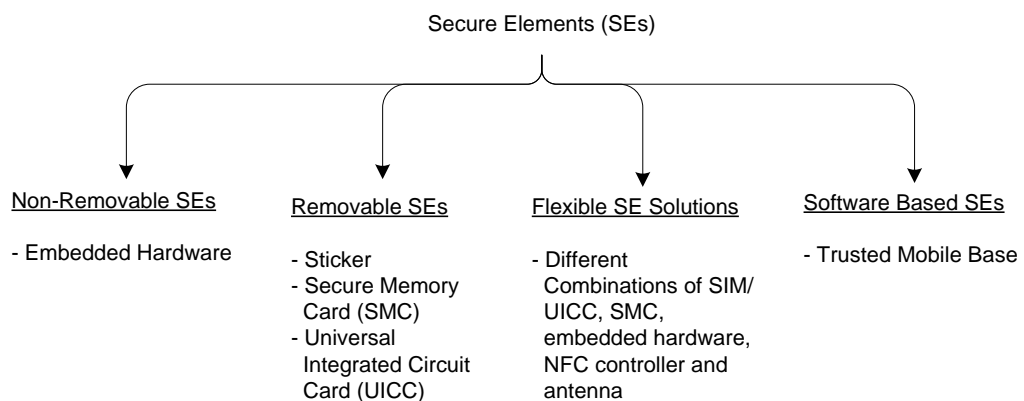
Secure Elements (SEs)

Non-Removable SEs

- Embedded Hardware

Removable SEs

- Sticker
- Secure Memory Card (SMC)
- Universal Integrated Circuit Card (UICC)

Flexible SE Solutions

- Different Combinations of SIM/ UICC, SMC, embedded hardware, NFC controller and antenna

Software Based SEs

- Trusted Mobile Base